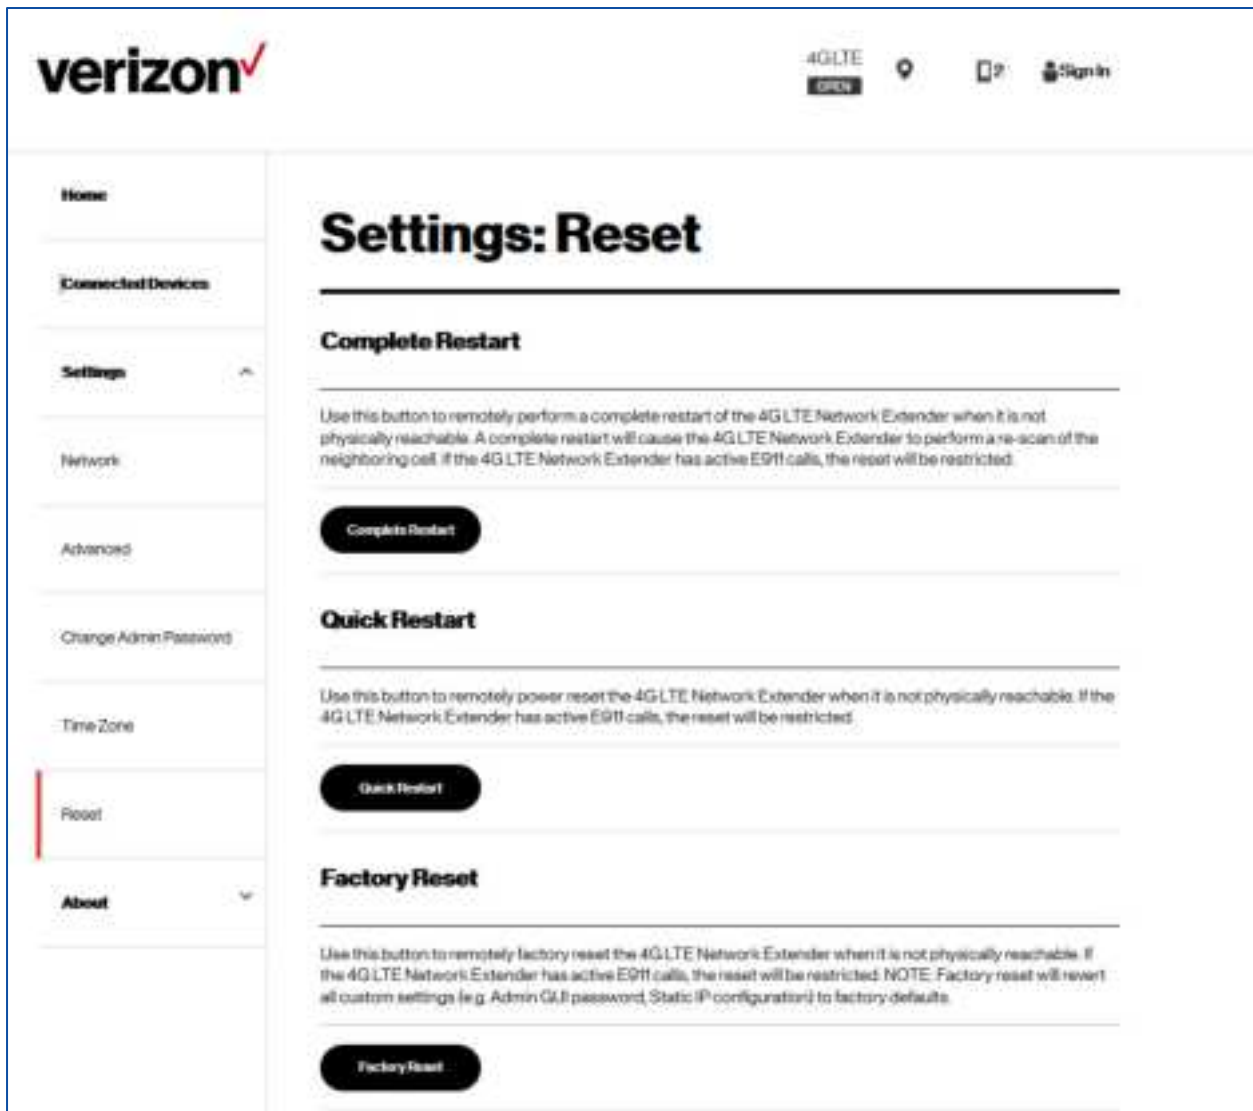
verizon✓

4GLTE
OPEN

?

Sign In

Home

Connected Devices

Settings

Network

Advanced

Change Admin Password

Time Zone

Reset

About

Settings: Reset

Complete Restart

Use this button to remotely perform a complete restart of the 4G LTE Network Extender when it is not physically reachable. A complete restart will cause the 4G LTE Network Extender to perform a re-scan of the neighboring cell. If the 4G LTE Network Extender has active E911 calls, the reset will be restricted.

Complete Restart

Quick Restart

Use this button to remotely power reset the 4G LTE Network Extender when it is not physically reachable. If the 4G LTE Network Extender has active E911 calls, the reset will be restricted.

Quick Restart

Factory Reset

Use this button to remotely factory reset the 4G LTE Network Extender when it is not physically reachable. If the 4G LTE Network Extender has active E911 calls, the reset will be restricted. NOTE: Factory reset will revert all custom settings (e.g. Admin GUI password, Static IP configuration) to factory defaults.

Factory Reset